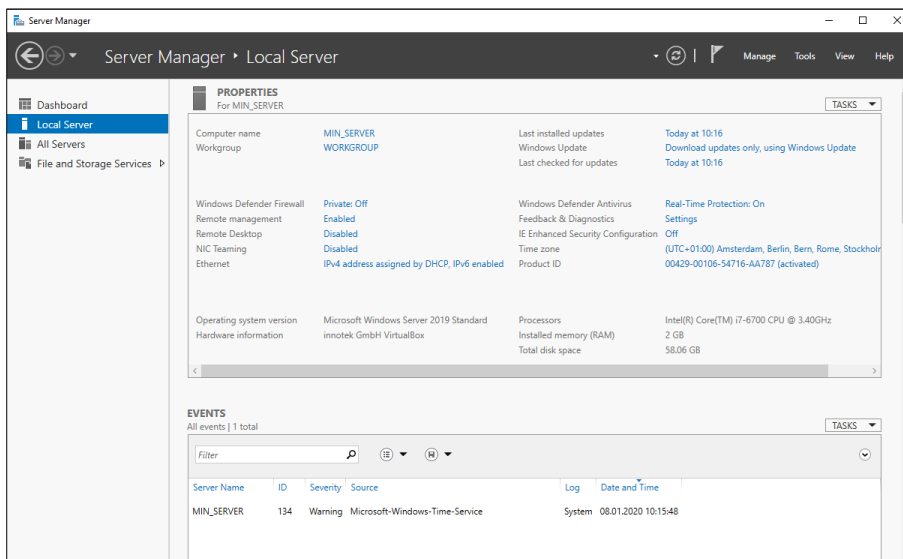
Server Manager

Server Manager ‣ Local Server

Manage Tools View Help

Dashboard
Local Server
All Servers
File and Storage Services ▷

PROPERTIES
For MIN_SERVER

TASKS ▼

| | | | |
|---|---|---|---|
| Computer name | MIN_SERVER | Last installed updates | Today at 10:16 |
| Workgroup | WORKGROUP | Windows Update | Download updates only, using Windows Update |
| | | Last checked for updates | Today at 10:16 |
| Windows Defender Firewall | Private: Off | Windows Defender Antivirus | Real-Time Protection: On |
| Remote management | Enabled | Feedback & Diagnostics | Settings |
| Remote Desktop | Disabled | IE Enhanced Security Configuration | Off |
| NIC Teaming | Disabled | Time zone | (UTC+01:00) Amsterdam, Berlin, Bern, Rome, Stockholr |
| Ethernet | IPv4 address assigned by DHCP, IPv6 enabled | Product ID | 00429-00106-54716-AA787 (activated) |
| Operating system version | Microsoft Windows Server 2019 Standard | Processors | Intel(R) Core(TM) i7-6700 CPU @ 3.40GHz |
| Hardware information | innotek GmbH VirtualBox | Installed memory (RAM) | 2 GB |
| | | Total disk space | 58.06 GB |

EVENTS
All events | 1 total

TASKS ▼

Filter

| Server Name | ID | Severity | Source | Log | Date and Time |
|---|---|---|---|---|---|
| MIN_SERVER | 134 | Warning | Microsoft-Windows-Time-Service | System | 08.01.2020 10:15:48 |